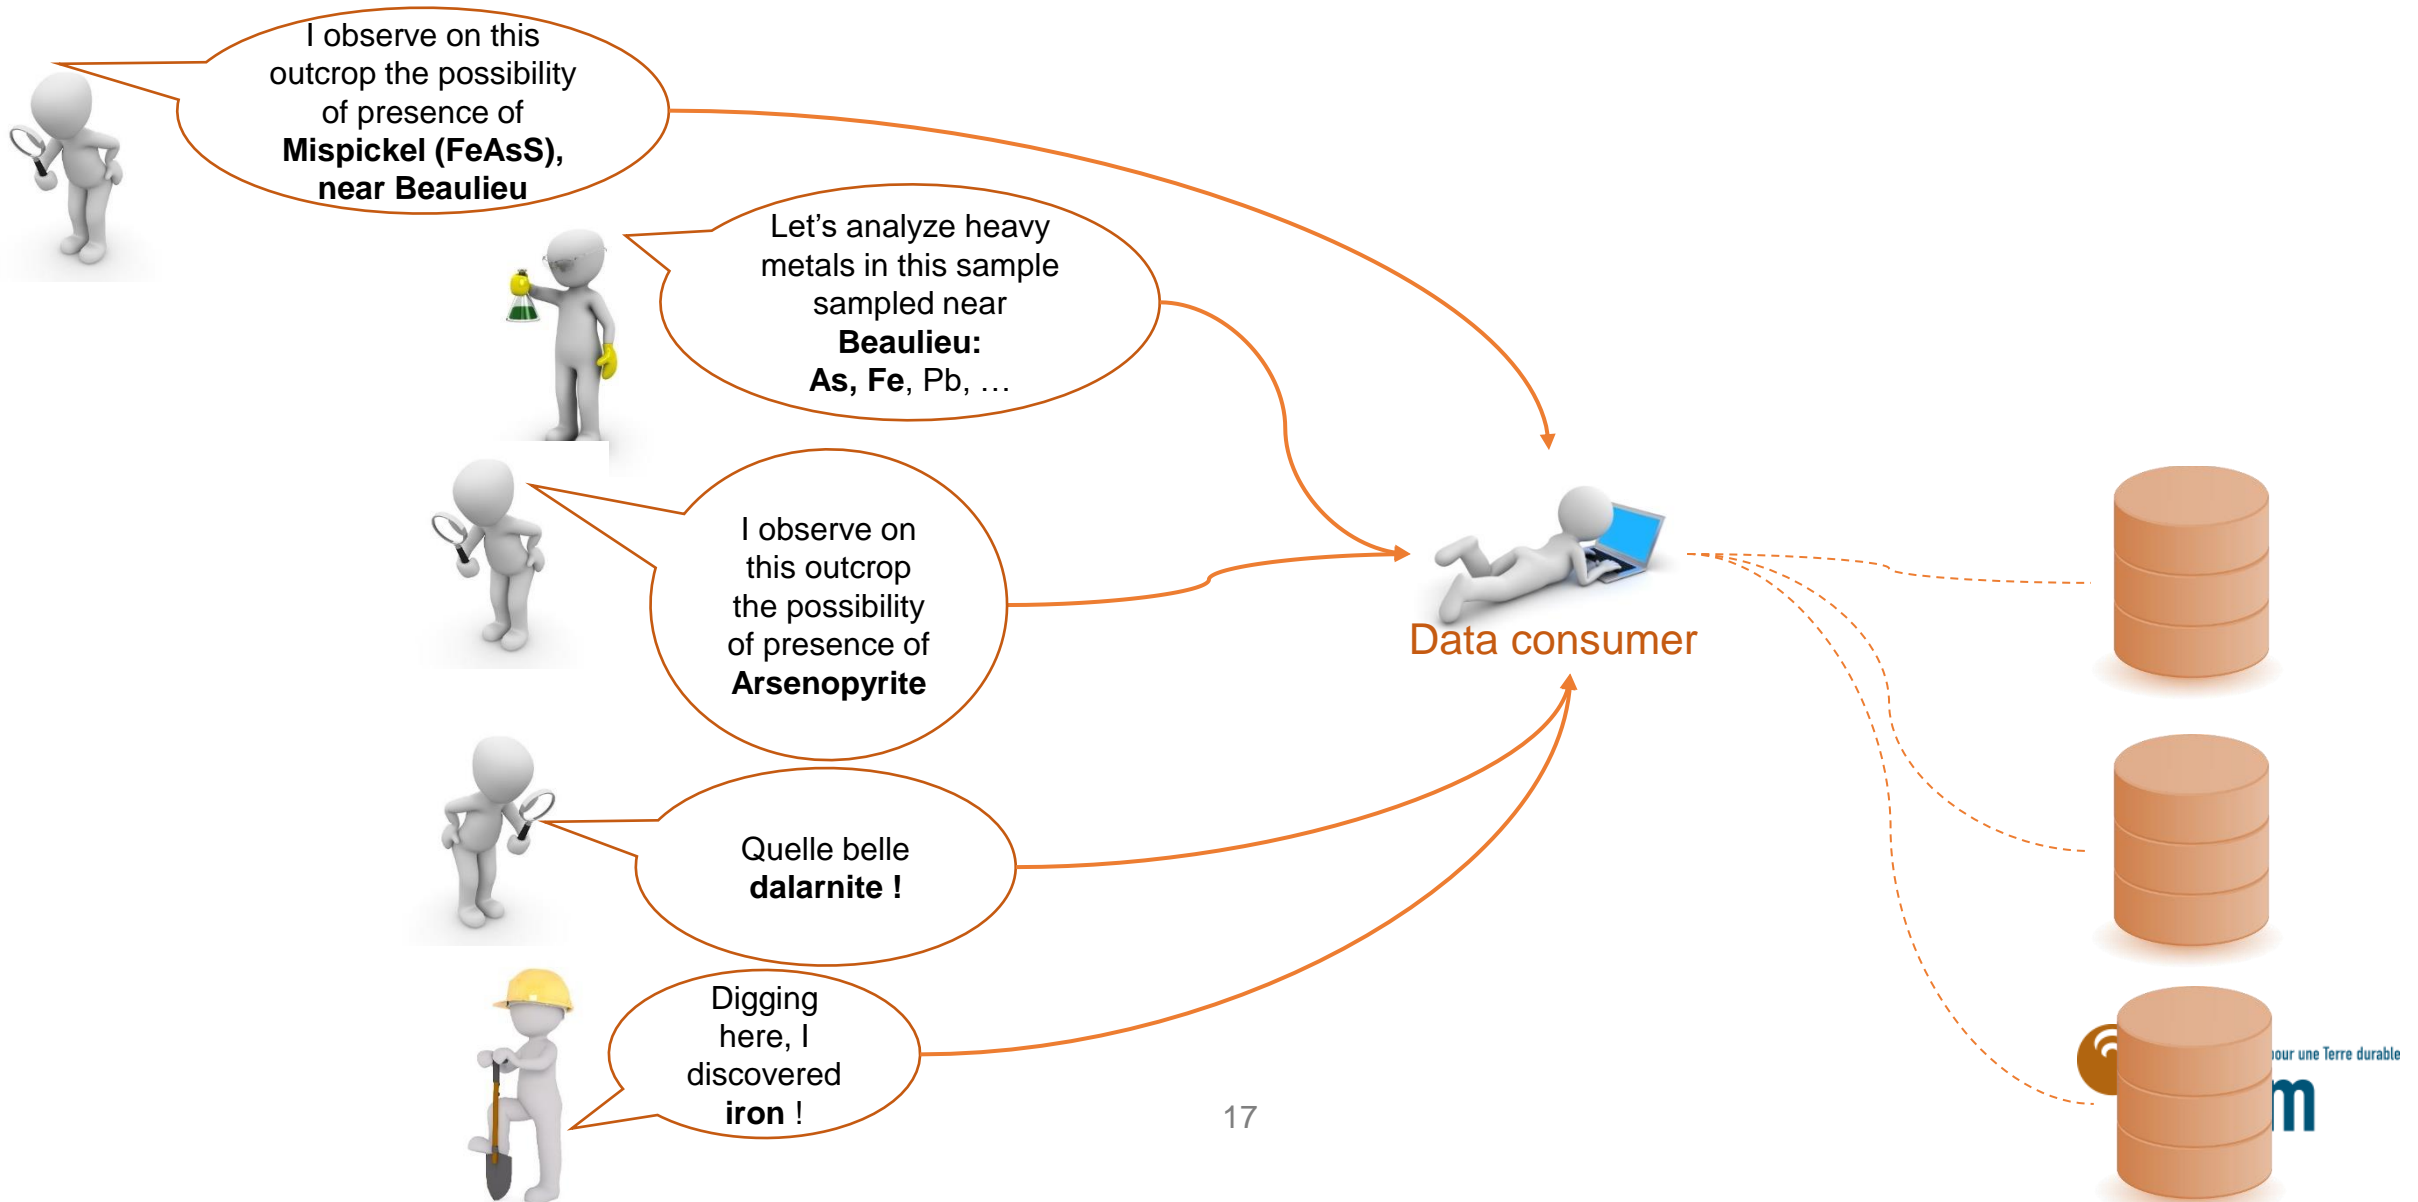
I observe on this outcrop the possibility of presence of **Mispickel (FeAsS), near Beaulieu**

Let’s analyze heavy metals in this sample sampled near **Beaulieu: As, Fe**, Pb, …

I observe on this outcrop the possibility of presence of **Arsenopyrite**

Quelle belle **dalarnite !**

Digging here, I discovered **iron** !

Data consumer

17

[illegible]our une Terre durable

m